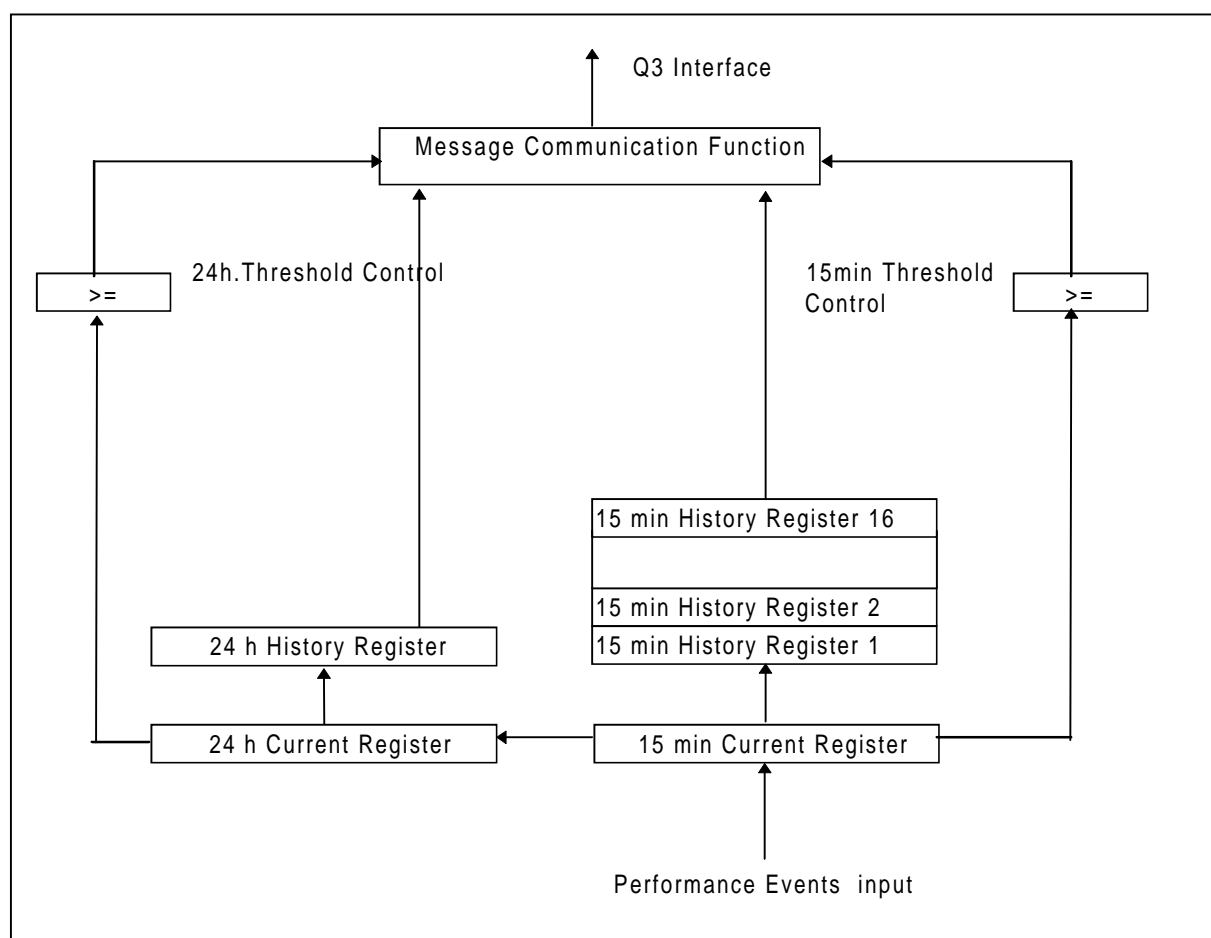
Q3 Interface

Message Communication Function

24h.Threshold Control

>=

15min Threshold Control

>=

15 min History Register 16

15 min History Register 2

15 min History Register 1

24 h History Register

24 h Current Register

15 min Current Register

Performance Events input